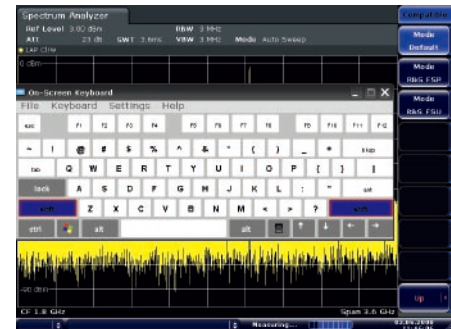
Spectrum Analyzer
Ref Level 0.00 dBm RBW 3 MHz
Att 20 dB SWT 5 ms VBW 3 MHz Mode Auto Sweep
1AP Clrw
0 dBm

On-Screen Keyboard
File Keyboard Settings Help

esc F1 F2 F3 F4 F5 F6 F7 F8 F9 F10 F11 F12
~ 1 @ # $ % ^ & * ( ) _ + bksp
tab Q W E R T Y U I O P [ ] \
lock A S D F G H J K L : " ent
shft Z X C V B N M < > ? shft
ctrl alt alt ctrl

-90 dBm
CF 1.8 GHz Span 3.6 GHz
Measuring...

Compatible
Mode Default
Mode R&S FSP
Mode R&S FSU
Up